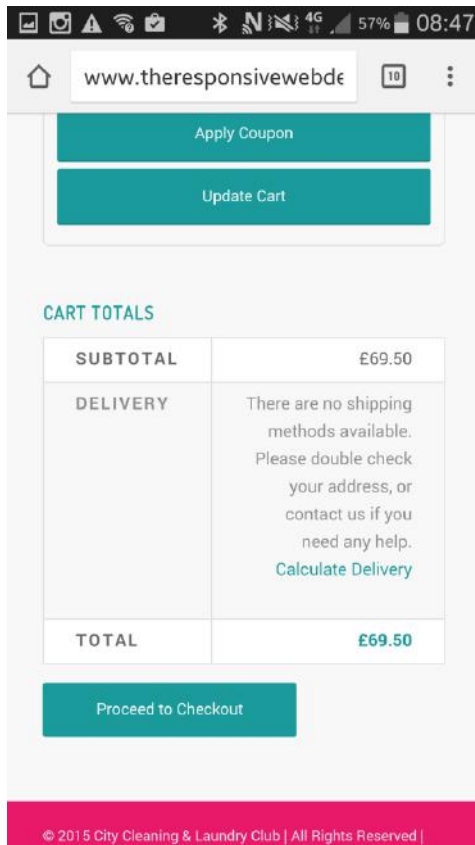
4G 57% 08:47

www.theresponsivewebde

10

Apply Coupon

Update Cart

CART TOTALS

| SUBTOTAL | £69.50 |
|---|---|
| DELIVERY | There are no shipping methods available. Please double check your address, or contact us if you need any help. Calculate Delivery |
| TOTAL | £69.50 |

Proceed to Checkout

© 2015 City Cleaning & Laundry Club | All Rights Reserved |